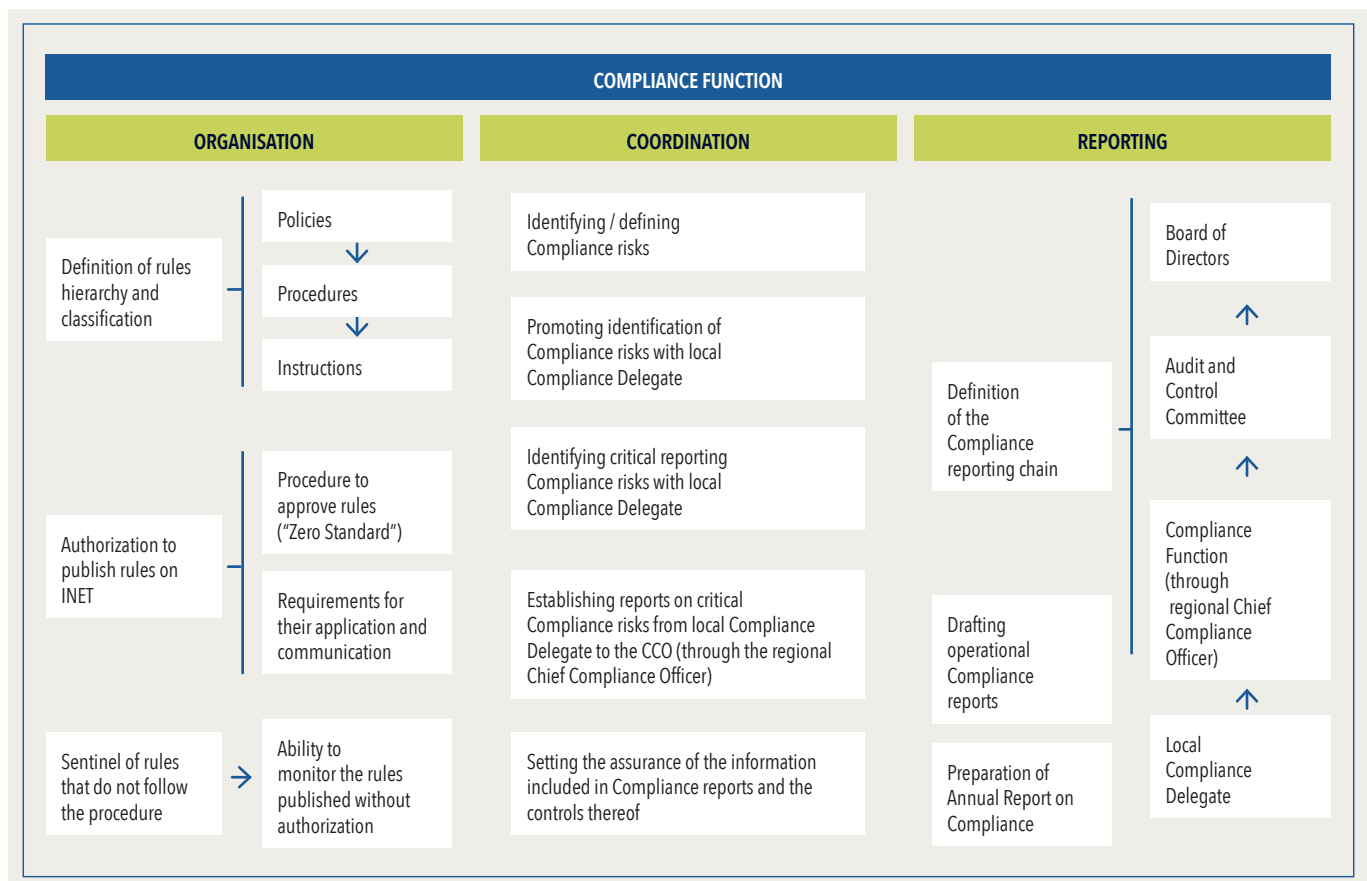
COMPLIANCE FUNCTION

ORGANISATION

COORDINATION

REPORTING

Definition of rules hierarchy and classification

Policies

Procedures

Instructions

Authorization to publish rules on INET

Procedure to approve rules ("Zero Standard")

Requirements for their application and communication

Sentinel of rules that do not follow the procedure

Ability to monitor the rules published without authorization

Identifying / defining Compliance risks

Promoting identification of Compliance risks with local Compliance Delegate

Identifying critical reporting Compliance risks with local Compliance Delegate

Establishing reports on critical Compliance risks from local Compliance Delegate to the CCO (through the regional Chief Compliance Officer)

Setting the assurance of the information included in Compliance reports and the controls thereof

Definition of the Compliance reporting chain

Drafting operational Compliance reports

Preparation of Annual Report on Compliance

Board of Directors

Audit and Control Committee

Compliance Function (through regional Chief Compliance Officer)

Local Compliance Delegate